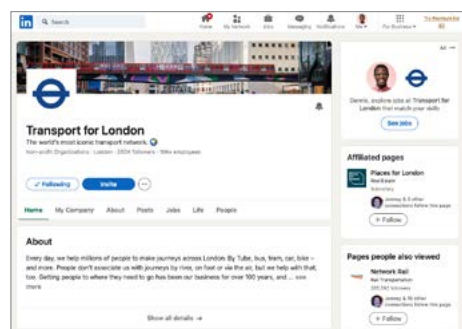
in Search

Home My Network Jobs Messaging Notifications Me For Business Try Premium for £0

Transport for London

The world's most iconic transport network.

Non-profit Organizations · London · 200K followers · 10K+ employees

✓ Following Invite ···

Home My Company About Posts Jobs Life People

About

Every day, we help millions of people to make journeys across London. By Tube, bus, tram, car, bike – and more. People don't associate us with journeys by river, on foot or via the air, but we help with that, too. Getting people to where they need to go has been our business for over 100 years, and ... see more

Show all details →

Ad ···

Dennis, explore jobs at Transport for London that match your skills

See jobs

Affiliated pages

Places for London
Real Estate
Subsidiary

Jeremy & 5 other connections follow this page

+ Follow

Pages people also viewed

Network Rail
Rail Transportation
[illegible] followers

Jeremy & 16 other connections follow this page

+ Follow